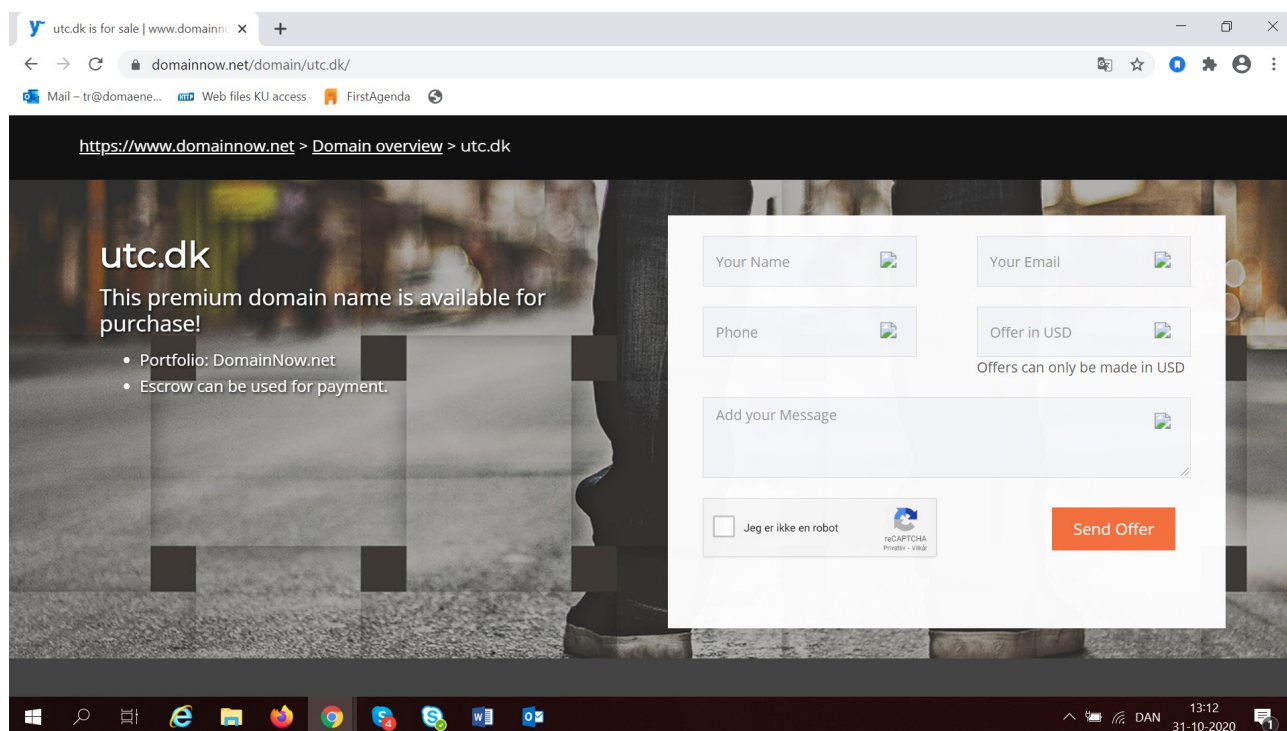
utc.dk is for sale | www.domainnc ×

domainnow.net/domain/utc.dk/

Mail – tr@domaene... Web files KU access FirstAgenda

https://www.domainnow.net > Domain overview > utc.dk

utc.dk

This premium domain name is available for purchase!

- Portfolio: DomainNow.net
- Escrow can be used for payment.

Your Name

Your Email

Phone

Offer in USD

Offers can only be made in USD

Add your Message

Jeg er ikke en robot

reCAPTCHA
Privatliv - Vilkår

Send Offer

DAN 13:12 31-10-2020